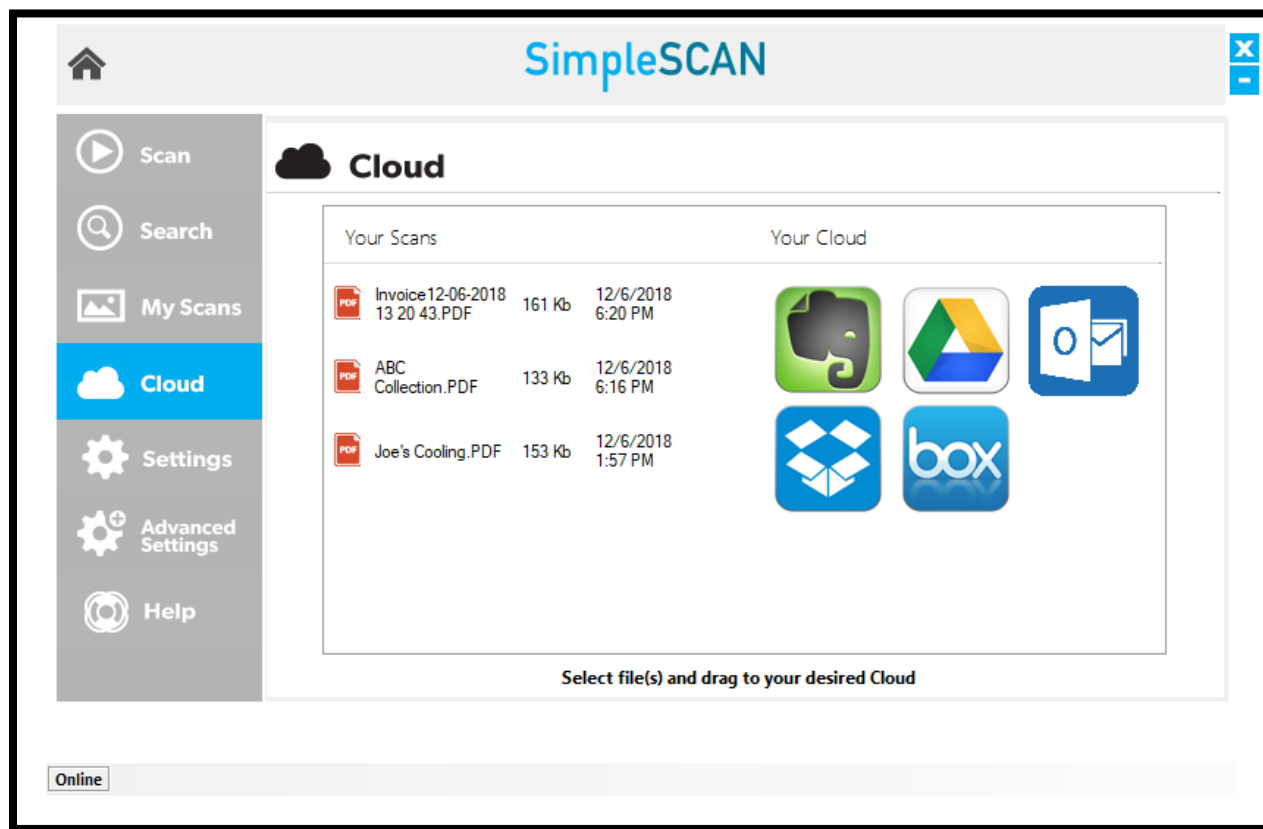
SimpleSCAN

Scan
Search
My Scans
Cloud
Settings
Advanced Settings
Help

Cloud

Your Scans

Your Cloud

| | | |
|---|---|---|
| PDF Invoice12-06-2018 13 20 43.PDF | 161 Kb | 12/6/2018 6:20 PM |
| PDF ABC Collection.PDF | 133 Kb | 12/6/2018 6:16 PM |
| PDF Joe's Cooling.PDF | 153 Kb | 12/6/2018 1:57 PM |

O

box

Select file(s) and drag to your desired Cloud

Online